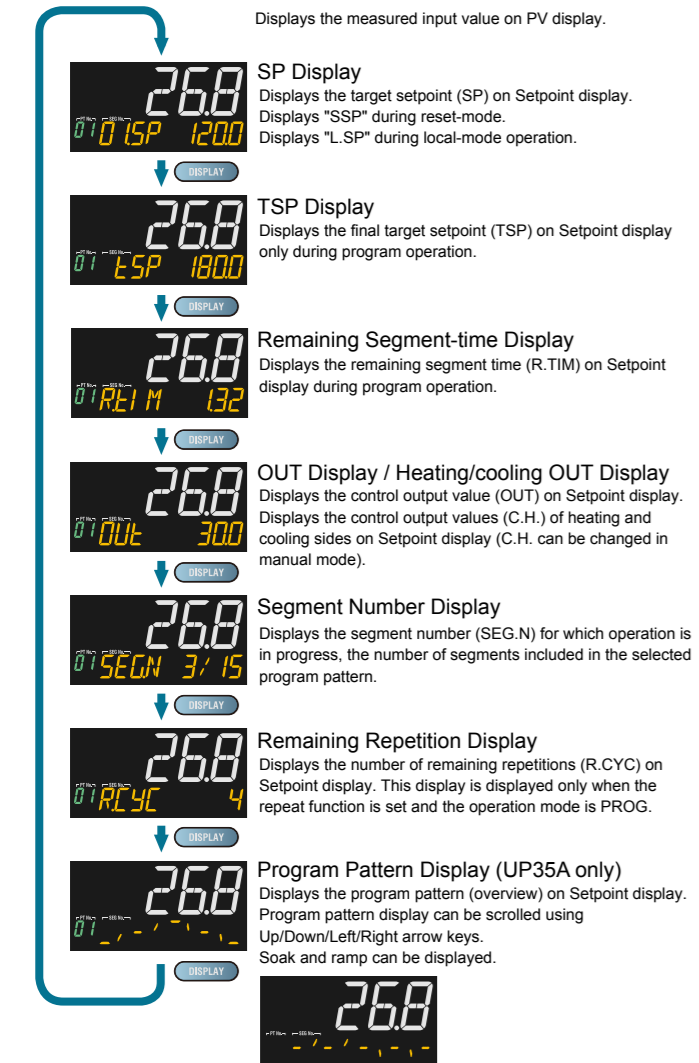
Displays the measured input value on PV display.

26.8
PT No. SEG No.
01 01.SP 120.0

SP Display
Displays the target setpoint (SP) on Setpoint display.
Displays "SSP" during reset-mode.
Displays "L.SP" during local-mode operation.

DISPLAY

26.8
PT No. SEG No.
01 tSP 180.0

TSP Display
Displays the final target setpoint (TSP) on Setpoint display only during program operation.

DISPLAY

26.8
PT No. SEG No.
01 R.tI M 1.32

Remaining Segment-time Display
Displays the remaining segment time (R.TIM) on Setpoint display during program operation.

DISPLAY

26.8
PT No. SEG No.
01 OUt 30.0

OUT Display / Heating/cooling OUT Display
Displays the control output value (OUT) on Setpoint display.
Displays the control output values (C.H.) of heating and cooling sides on Setpoint display (C.H. can be changed in manual mode).

DISPLAY

26.8
PT No. SEG No.
01 SEG.N 3/ 15

Segment Number Display
Displays the segment number (SEG.N) for which operation is in progress, the number of segments included in the selected program pattern.

DISPLAY

26.8
PT No. SEG No.
01 R.CYC 4

Remaining Repetition Display
Displays the number of remaining repetitions (R.CYC) on Setpoint display. This display is displayed only when the repeat function is set and the operation mode is PROG.

DISPLAY

26.8
PT No. SEG No.
01

Program Pattern Display (UP35A only)
Displays the program pattern (overview) on Setpoint display.
Program pattern display can be scrolled using Up/Down/Left/Right arrow keys.
Soak and ramp can be displayed.

DISPLAY

26.8
PT No. SEG No.